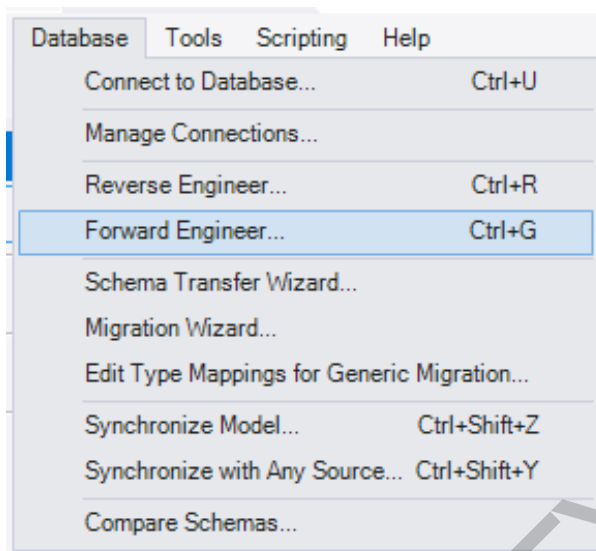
Database Tools Scripting Help

Connect to Database... Ctrl+U

Manage Connections...

Reverse Engineer... Ctrl+R

Forward Engineer... Ctrl+G

Schema Transfer Wizard...

Migration Wizard...

Edit Type Mappings for Generic Migration...

Synchronize Model... Ctrl+Shift+Z

Synchronize with Any Source... Ctrl+Shift+Y

Compare Schemas...